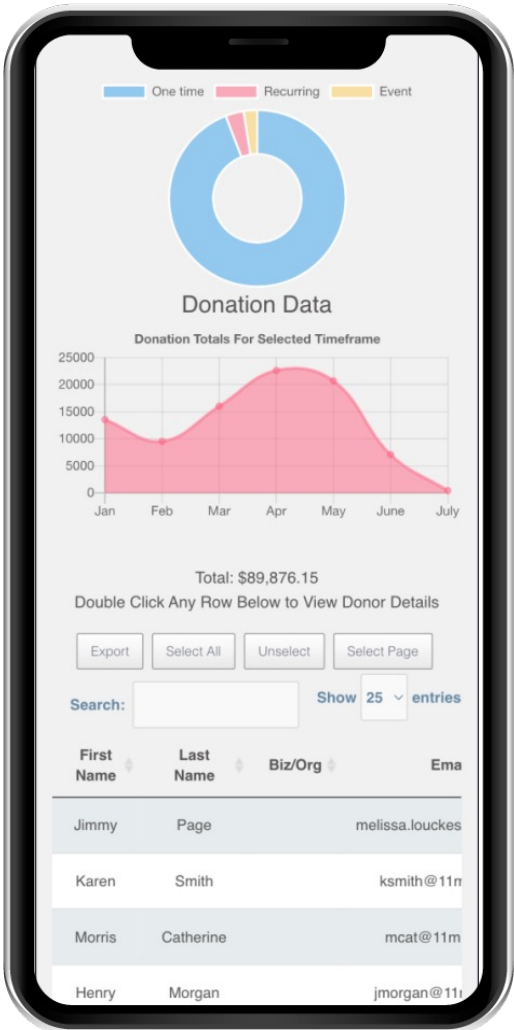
One time Recurring Event

Donation Data

Donation Totals For Selected Timeframe

25000
20000
15000
10000
5000
0

Jan Feb Mar Apr May June July

Total: $89,876.15

Double Click Any Row Below to View Donor Details

Export Select All Unselect Select Page

Search: Show 25 entries

| First Name | Last Name | Biz/Org | Ema |
|---|---|---|---|
| Jimmy | Page | | melissa.louckes |
| Karen | Smith | | ksmith@11m |
| Morris | Catherine | | mcat@11m |
| Henry | Morgan | | jmorgan@11 |